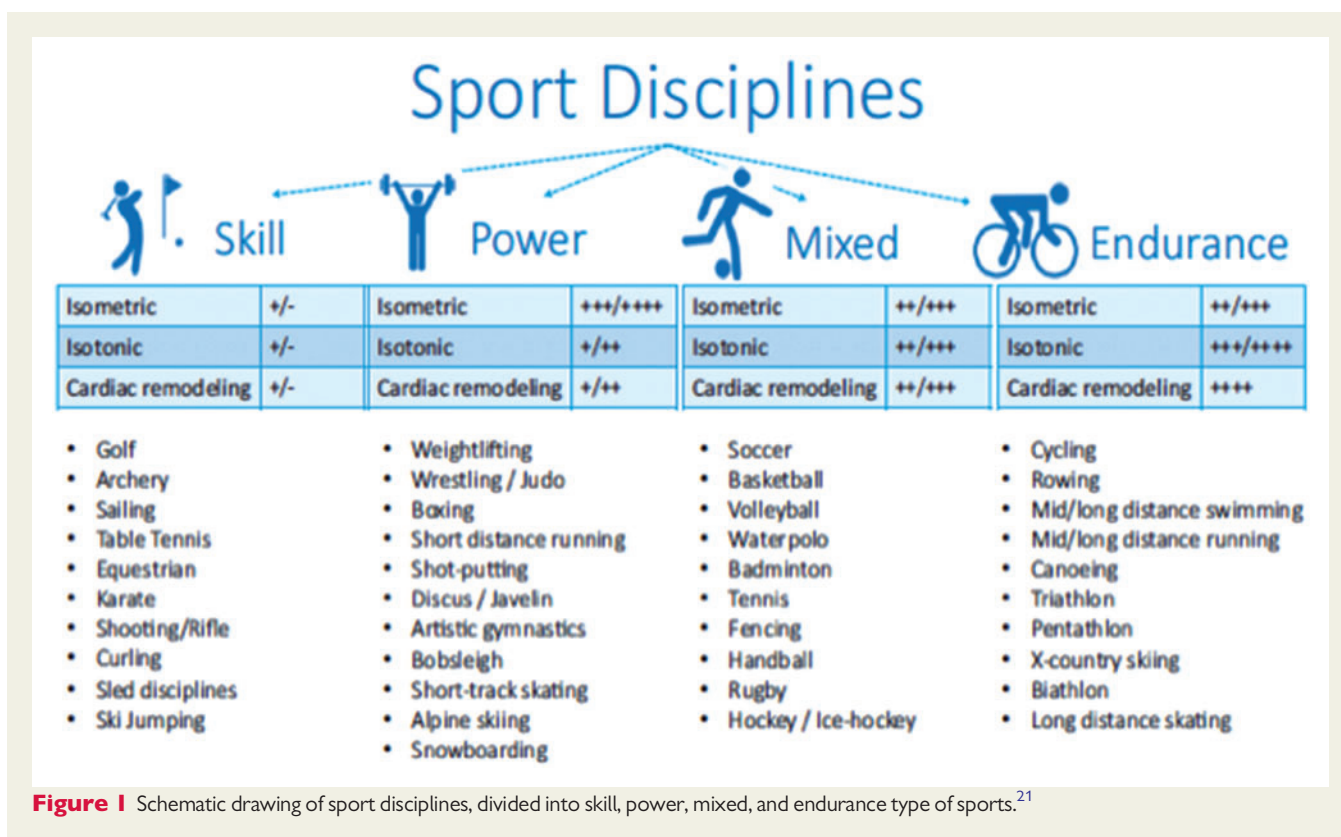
Sport Disciplines

Skill

| Isometric | +/- |
|---|---|
| Isotonic | +/- |
| Cardiac remodeling | +/- |

- Golf
- Archery
- Sailing
- Table Tennis
- Equestrian
- Karate
- Shooting/Rifle
- Curling
- Sled disciplines
- Ski Jumping

Power

| Isometric | +++/++++ |
|---|---|
| Isotonic | +/++ |
| Cardiac remodeling | +/++ |

- Weightlifting
- Wrestling / Judo
- Boxing
- Short distance running
- Shot-putting
- Discus / Javelin
- Artistic gymnastics
- Bobsleigh
- Short-track skating
- Alpine skiing
- Snowboarding

Mixed

| Isometric | ++/+++ |
|---|---|
| Isotonic | ++/+++ |
| Cardiac remodeling | ++/+++ |

- Soccer
- Basketball
- Volleyball
- Waterpolo
- Badminton
- Tennis
- Fencing
- Handball
- Rugby
- Hockey / Ice-hockey

Endurance

| Isometric | ++/+++ |
|---|---|
| Isotonic | +++/++++ |
| Cardiac remodeling | ++++ |

- Cycling
- Rowing
- Mid/long distance swimming
- Mid/long distance running
- Canoeing
- Triathlon
- Pentathlon
- X-country skiing
- Biathlon
- Long distance skating

Figure 1 Schematic drawing of sport disciplines, divided into skill, power, mixed, and endurance type of sports.$^{21}$